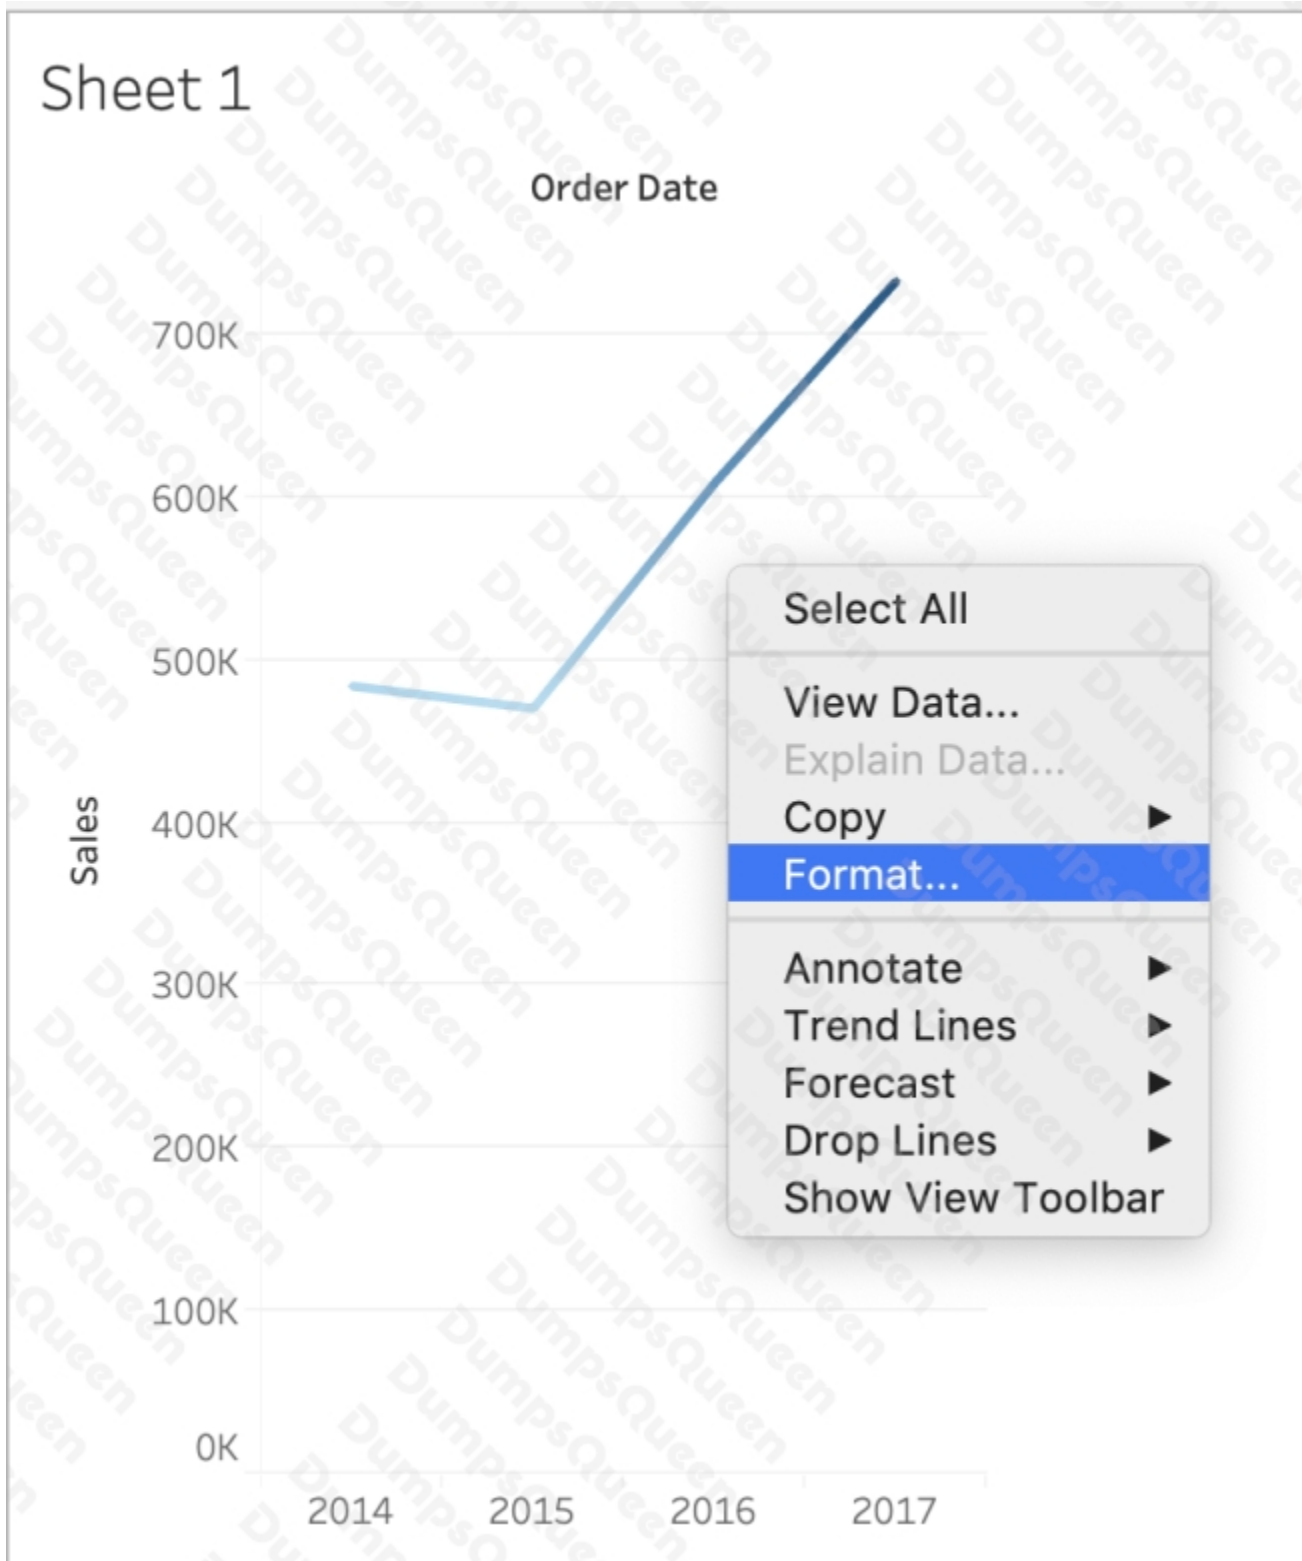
Sheet 1

Order Date

700K
600K
500K
400K
300K
200K
100K
0K

Sales

2014 2015 2016 2017

Select All
View Data...
Explain Data...
Copy ▶
Format...
Annotate ▶
Trend Lines ▶
Forecast ▶
Drop Lines ▶
Show View Toolbar

DumpsQueen